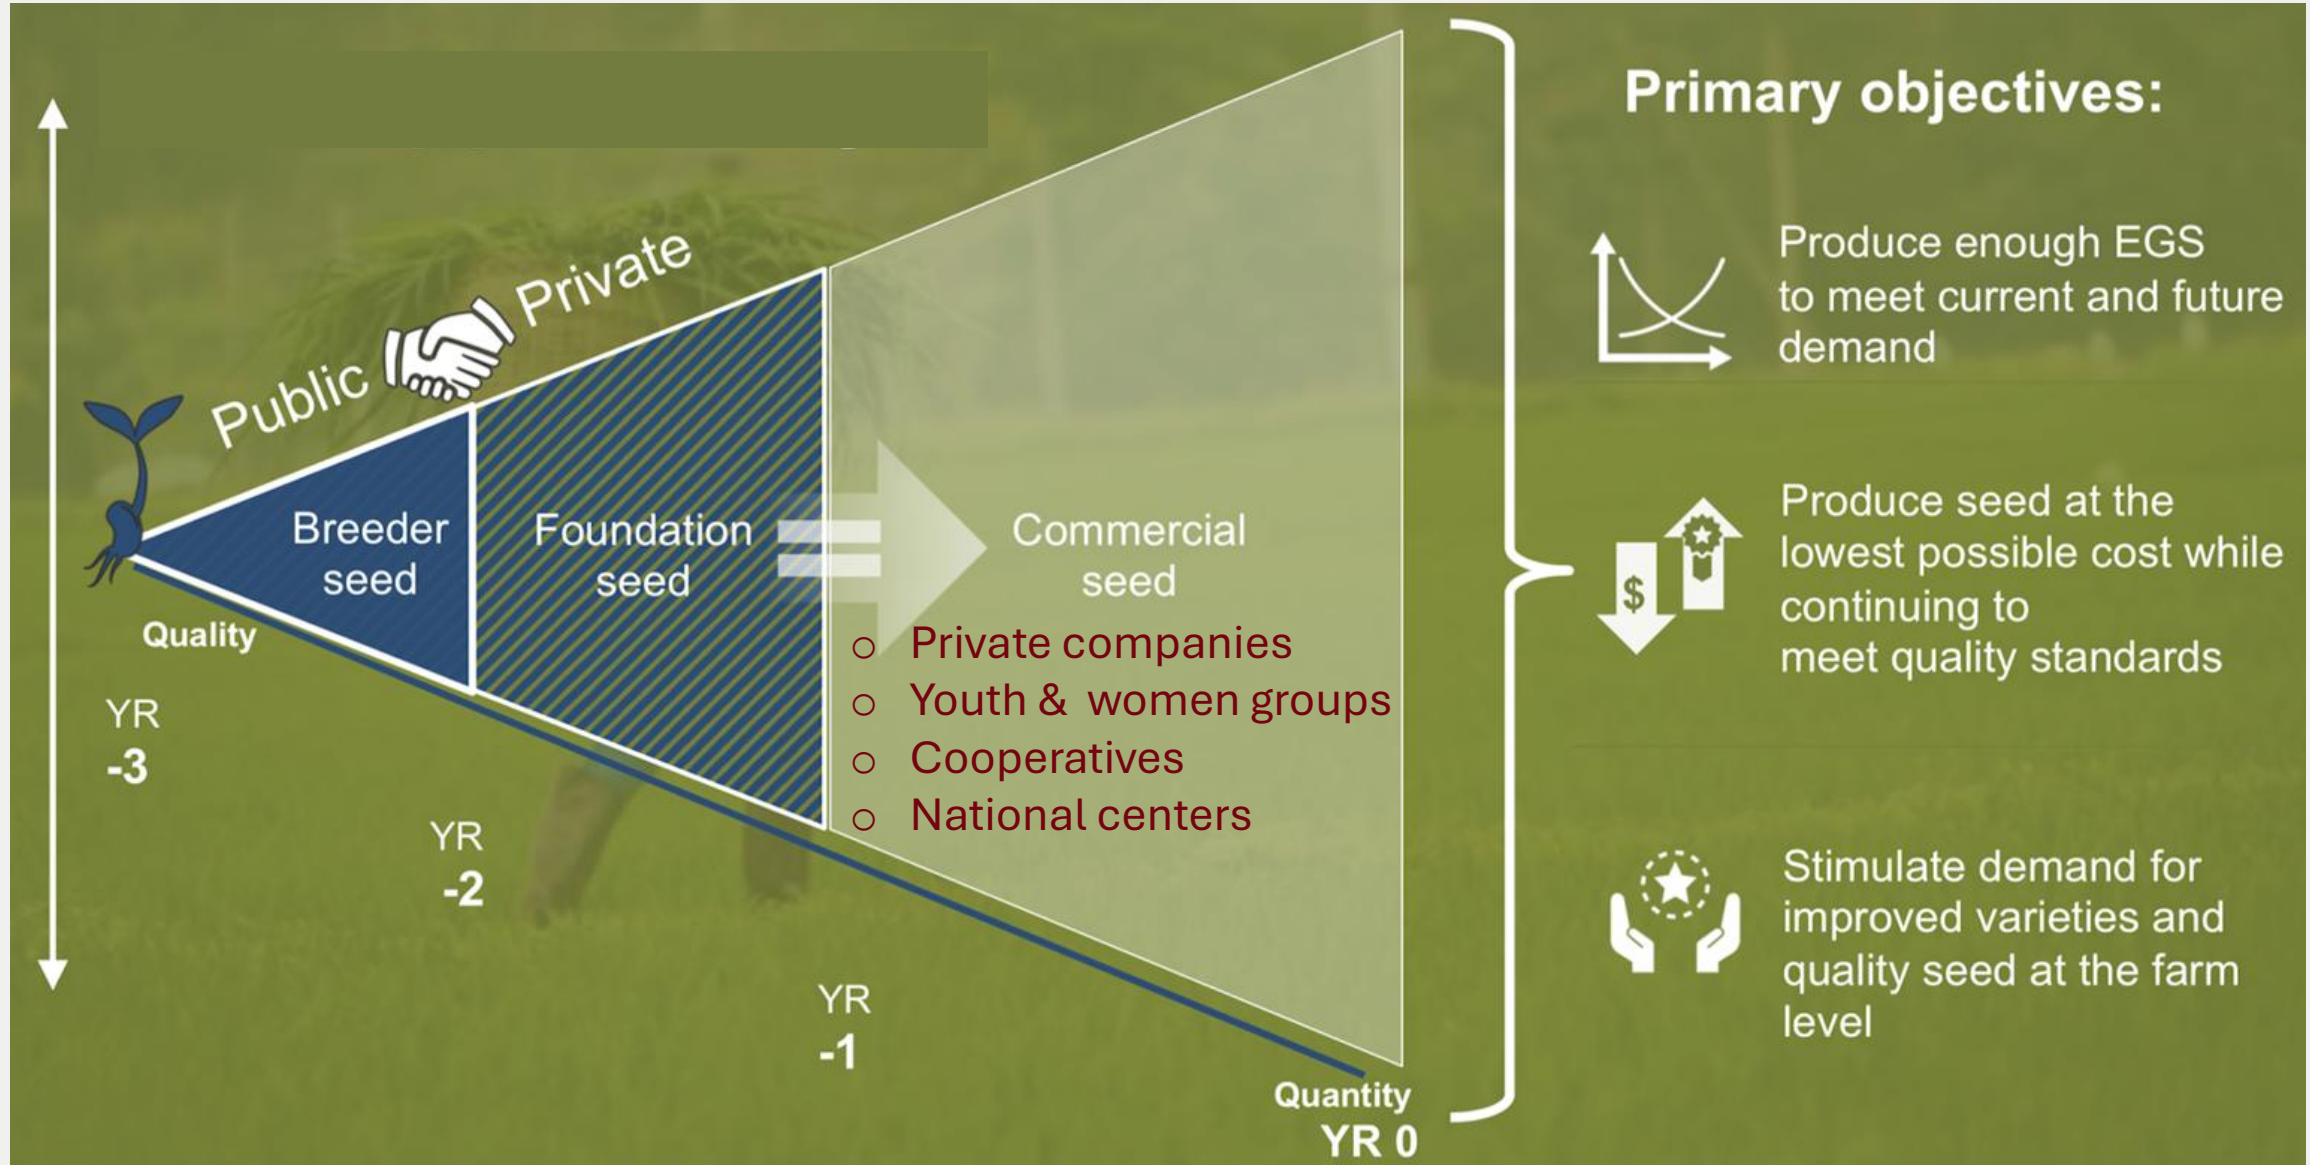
Public Private

Breeder seed

Foundation seed

Commercial seed

Quality

YR -3

YR -2

YR -1

Quantity YR 0

- Private companies
- Youth & women groups
- Cooperatives
- National centers

Primary objectives:

Produce enough EGS to meet current and future demand

Produce seed at the lowest possible cost while continuing to meet quality standards

$

Stimulate demand for improved varieties and quality seed at the farm level